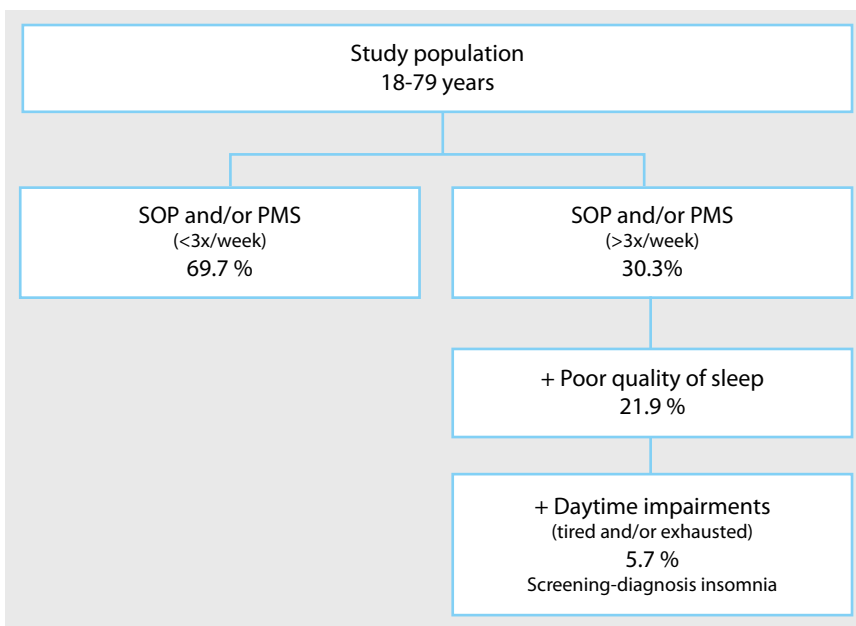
Study population
18-79 years

SOP and/or PMS
(<3x/week)
69.7 %

SOP and/or PMS
(>3x/week)
30.3%

+ Poor quality of sleep
21.9 %

+ Daytime impairments
(tired and/or exhausted)
5.7 %
Screening-diagnosis insomnia